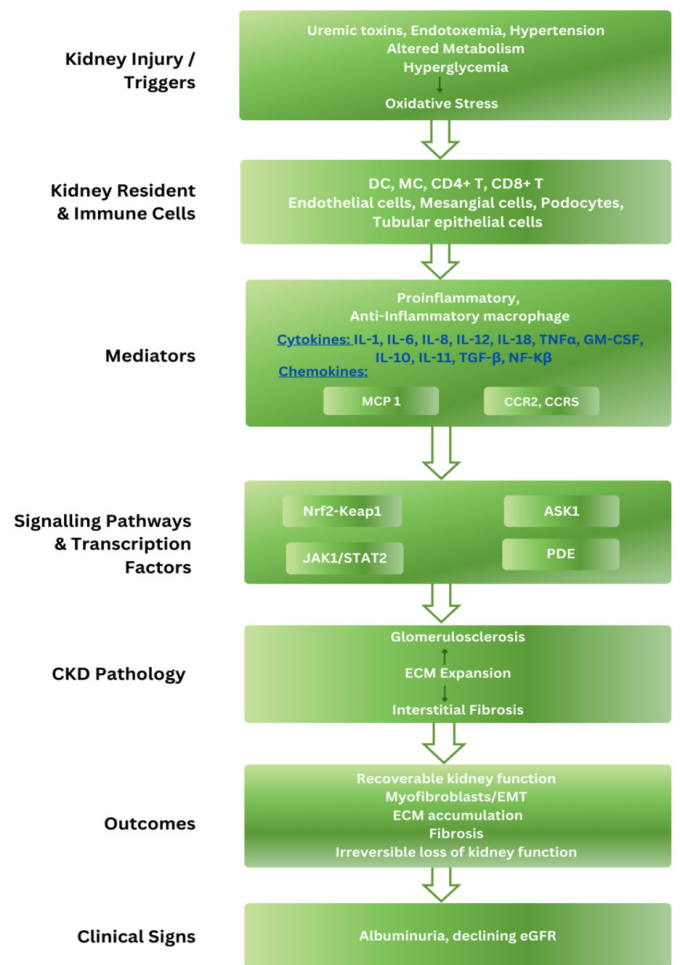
Kidney Injury / Triggers

Uremic toxins, Endotoxemia, Hypertension
Altered Metabolism
Hyperglycemia
Oxidative Stress

Kidney Resident & Immune Cells

DC, MC, CD4+ T, CD8+ T
Endothelial cells, Mesangial cells, Podocytes,
Tubular epithelial cells

Mediators

Proinflammatory,
Anti-Inflammatory macrophage
Cytokines: IL-1, IL-6, IL-8, IL-12, IL-18, TNFα, GM-CSF, IL-10, IL-11, TGF-β, NF-Kβ
Chemokines:
MCP 1
CCR2, CCRS

Signalling Pathways & Transcription Factors

Nrf2-Keap1
ASK1
JAK1/STAT2
PDE

CKD Pathology

Glomerulosclerosis
ECM Expansion
Interstitial Fibrosis

Outcomes

Recoverable kidney function
Myofibroblasts/EMT
ECM accumulation
Fibrosis
Irreversible loss of kidney function

Clinical Signs

Albuminuria, declining eGFR